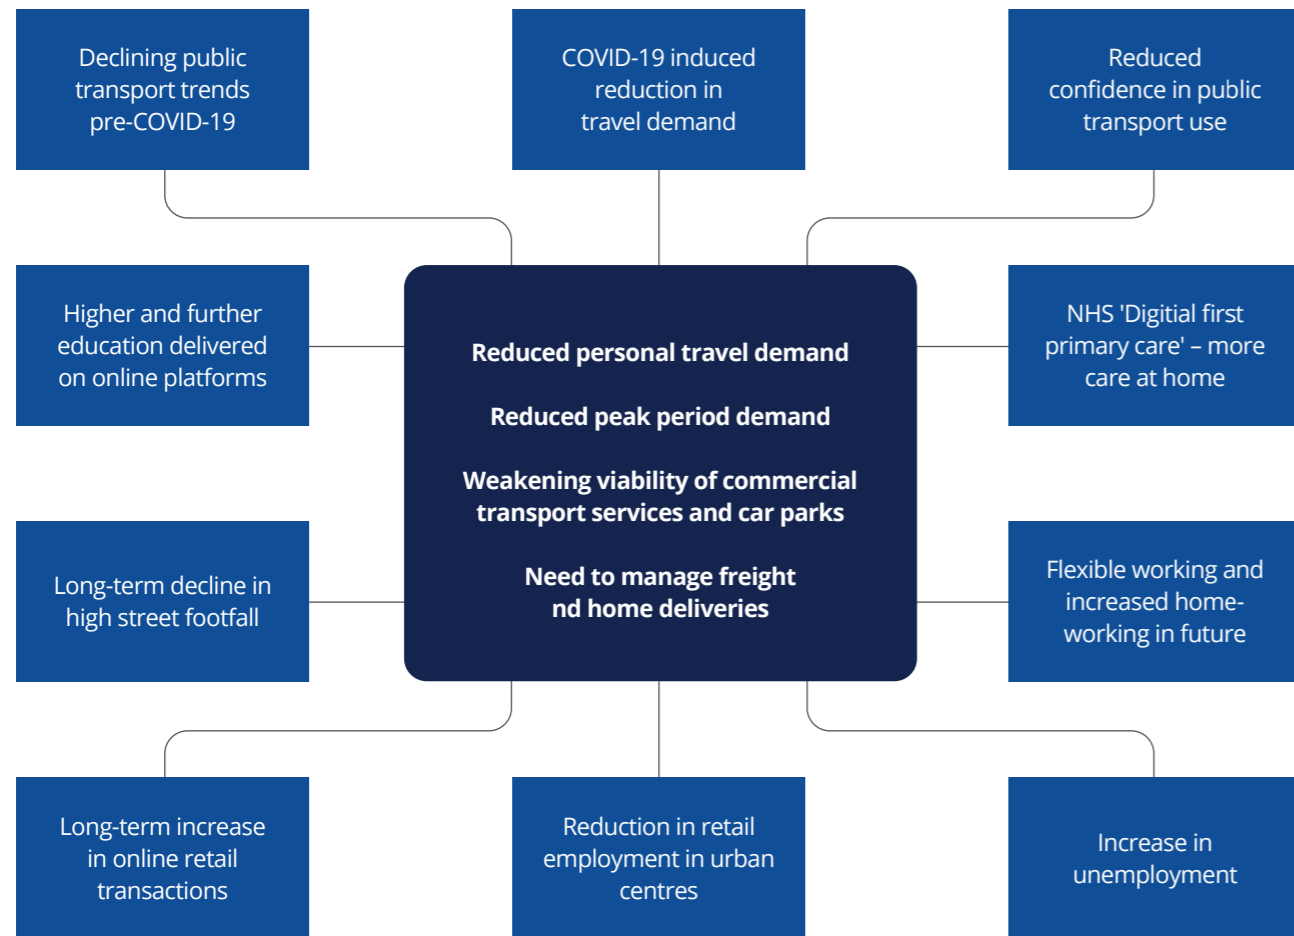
Declining public transport trends pre-COVID-19

COVID-19 induced reduction in travel demand

Reduced confidence in public transport use

Higher and further education delivered on online platforms

Reduced personal travel demand

Reduced peak period demand

Weakening viability of commercial transport services and car parks

Need to manage freight nd home deliveries

NHS 'Digitial first primary care' – more care at home

Long-term decline in high street footfall

Flexible working and increased home-working in future

Long-term increase in online retail transactions

Reduction in retail employment in urban centres

Increase in unemployment